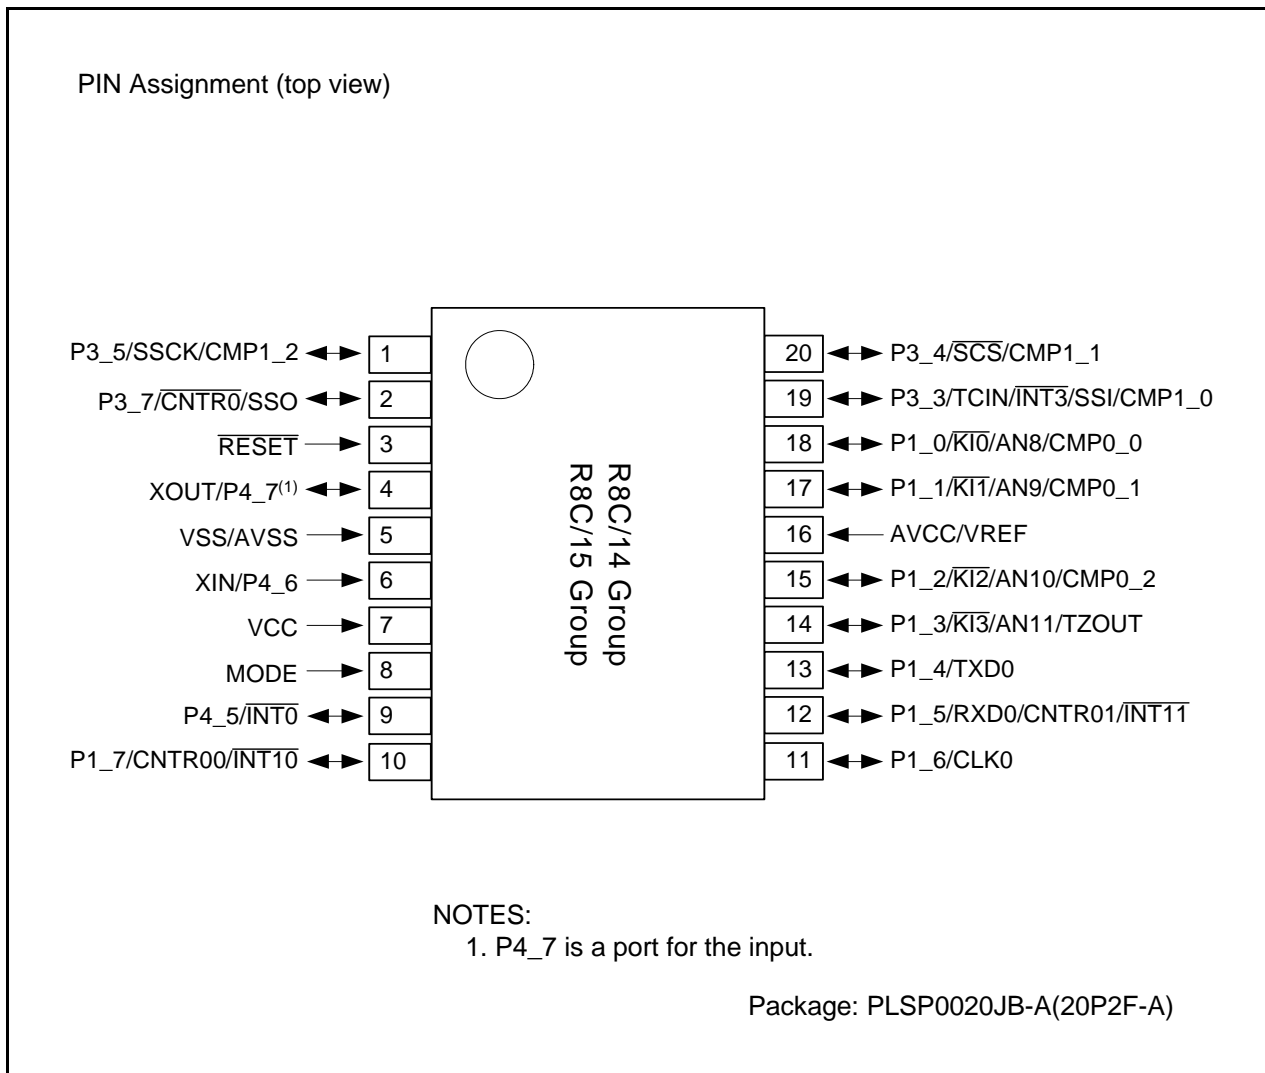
PIN Assignment (top view)

P3_5/SSCK/CMP1_2 1
P3_7/$\overline{\text{CNTR0}}$/SSO 2
$\overline{\text{RESET}}$ 3
XOUT/P4_7$^{(1)}$ 4
VSS/AVSS 5
XIN/P4_6 6
VCC 7
MODE 8
P4_5/$\overline{\text{INT0}}$ 9
P1_7/CNTR00/$\overline{\text{INT10}}$ 10

R8C/14 Group
R8C/15 Group

20 P3_4/$\overline{\text{SCS}}$/CMP1_1
19 P3_3/TCIN/$\overline{\text{INT3}}$/SSI/CMP1_0
18 P1_0/$\overline{\text{KI0}}$/AN8/CMP0_0
17 P1_1/$\overline{\text{KI1}}$/AN9/CMP0_1
16 AVCC/VREF
15 P1_2/$\overline{\text{KI2}}$/AN10/CMP0_2
14 P1_3/$\overline{\text{KI3}}$/AN11/TZOUT
13 P1_4/TXD0
12 P1_5/RXD0/CNTR01/$\overline{\text{INT11}}$
11 P1_6/CLK0

NOTES:
1. P4_7 is a port for the input.

Package: PLSP0020JB-A(20P2F-A)